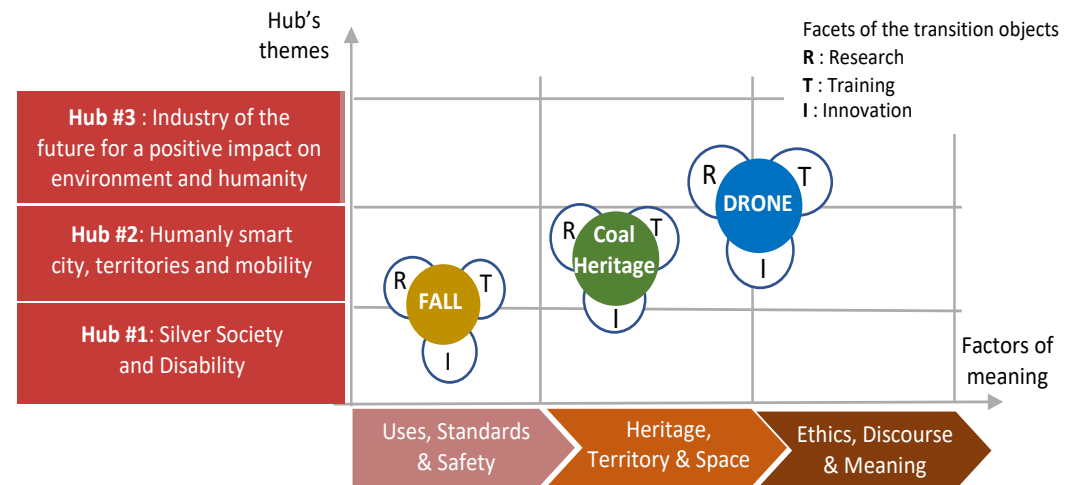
Hub's themes

Facets of the transition objects
**R** : Research
**T** : Training
**I** : Innovation

**Hub #3** : Industry of the future for a positive impact on environment and humanity

**Hub #2**: Humanly smart city, territories and mobility

**Hub #1**: Silver Society and Disability

R
T
DRONE
I

R
T
Coal Heritage
I

R
T
FALL
I

Factors of meaning

Uses, Standards & Safety

Heritage, Territory & Space

Ethics, Discourse & Meaning